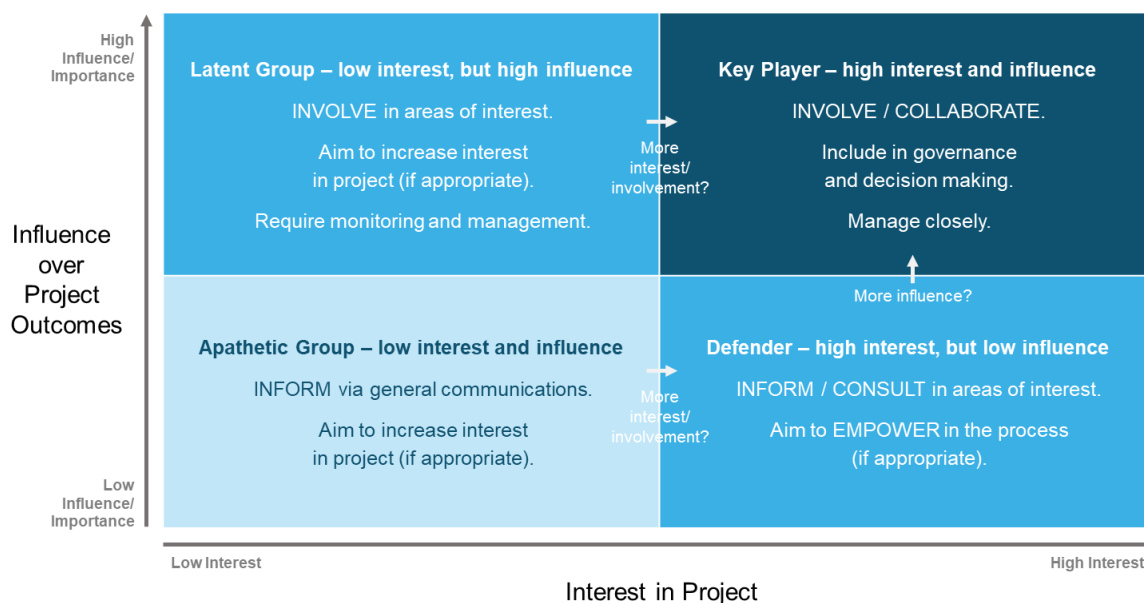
High Influence/ Importance

Influence over Project Outcomes

Low Influence/ Importance

Latent Group – low interest, but high influence

INVOLVE in areas of interest.

Aim to increase interest in project (if appropriate).

Require monitoring and management.

More interest/ involvement?

Key Player – high interest and influence

INVOLVE / COLLABORATE.

Include in governance and decision making.

Manage closely.

More influence?

Apathetic Group – low interest and influence

INFORM via general communications.

Aim to increase interest in project (if appropriate).

More interest/ involvement?

Defender – high interest, but low influence

INFORM / CONSULT in areas of interest.

Aim to EMPOWER in the process (if appropriate).

Low Interest

High Interest

Interest in Project